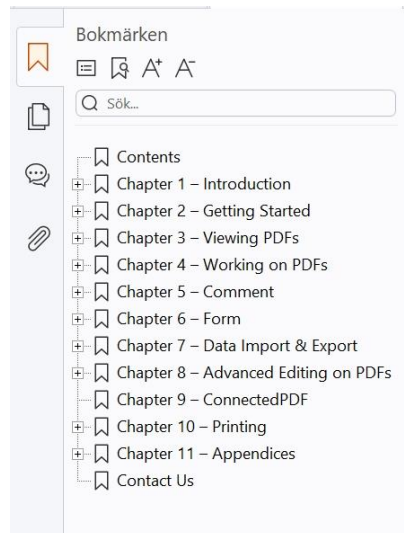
Bokmärken

Sök...

Contents
Chapter 1 – Introduction
Chapter 2 – Getting Started
Chapter 3 – Viewing PDFs
Chapter 4 – Working on PDFs
Chapter 5 – Comment
Chapter 6 – Form
Chapter 7 – Data Import & Export
Chapter 8 – Advanced Editing on PDFs
Chapter 9 – ConnectedPDF
Chapter 10 – Printing
Chapter 11 – Appendices
Contact Us